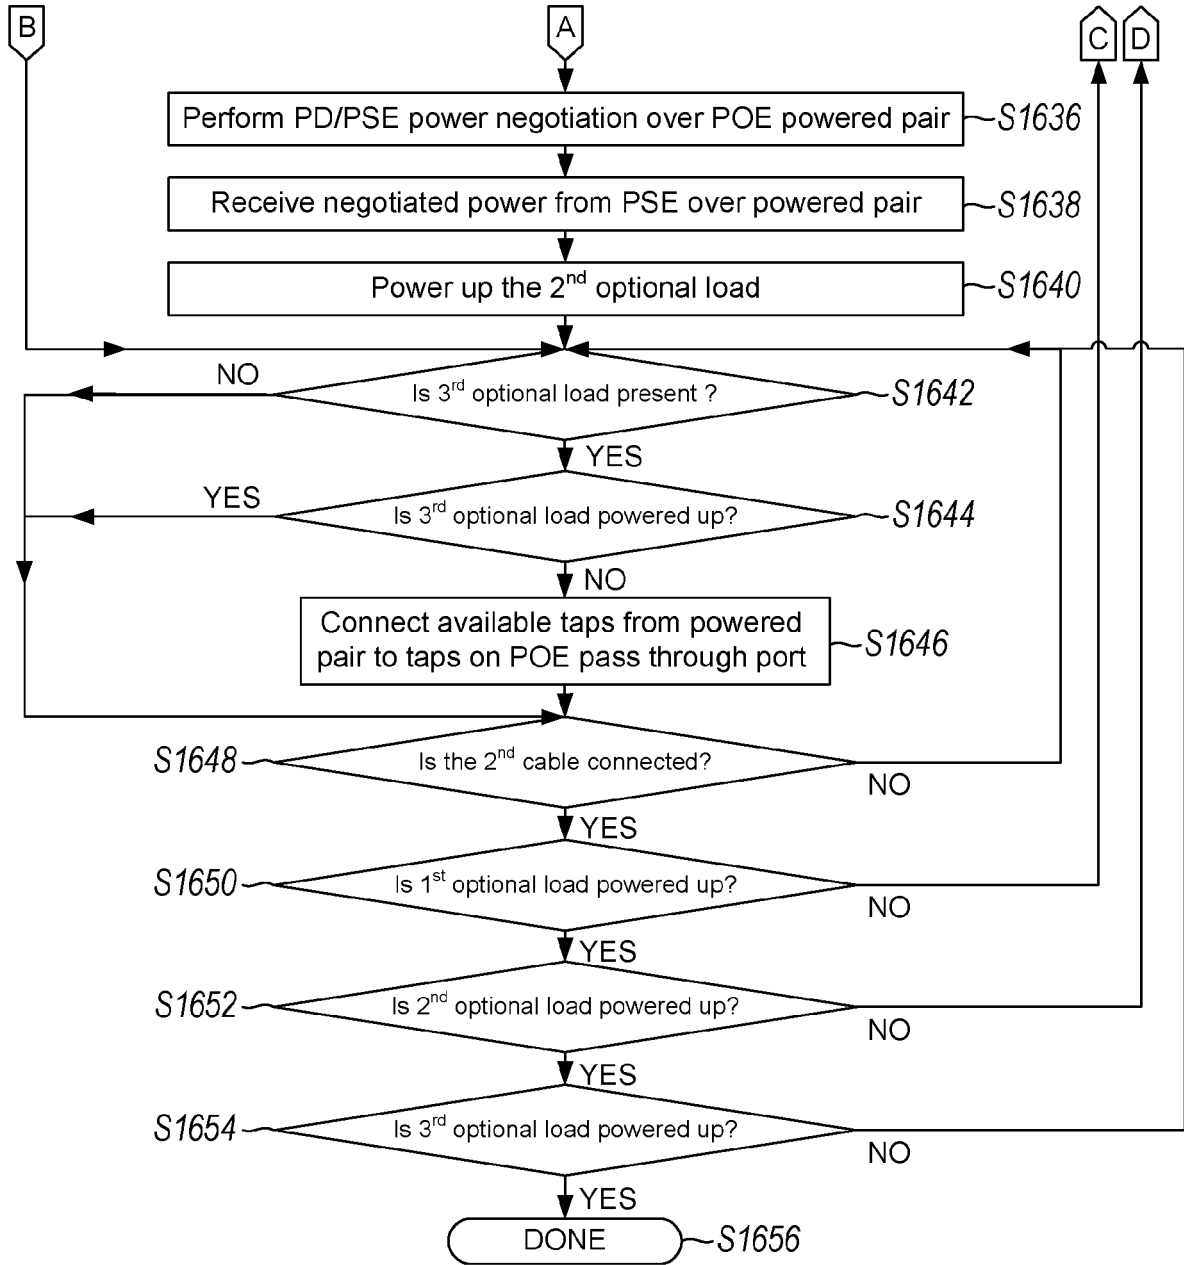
B

A

C D

Perform PD/PSE power negotiation over POE powered pair S1636

Receive negotiated power from PSE over powered pair S1638

Power up the 2$^{nd}$ optional load S1640

NO

Is 3$^{rd}$ optional load present ? S1642

YES

YES

Is 3$^{rd}$ optional load powered up? S1644

NO

Connect available taps from powered pair to taps on POE pass through port S1646

S1648 Is the 2$^{nd}$ cable connected?

NO

YES

S1650 Is 1$^{st}$ optional load powered up?

NO

YES

S1652 Is 2$^{nd}$ optional load powered up?

NO

YES

S1654 Is 3$^{rd}$ optional load powered up?

NO

YES

DONE S1656